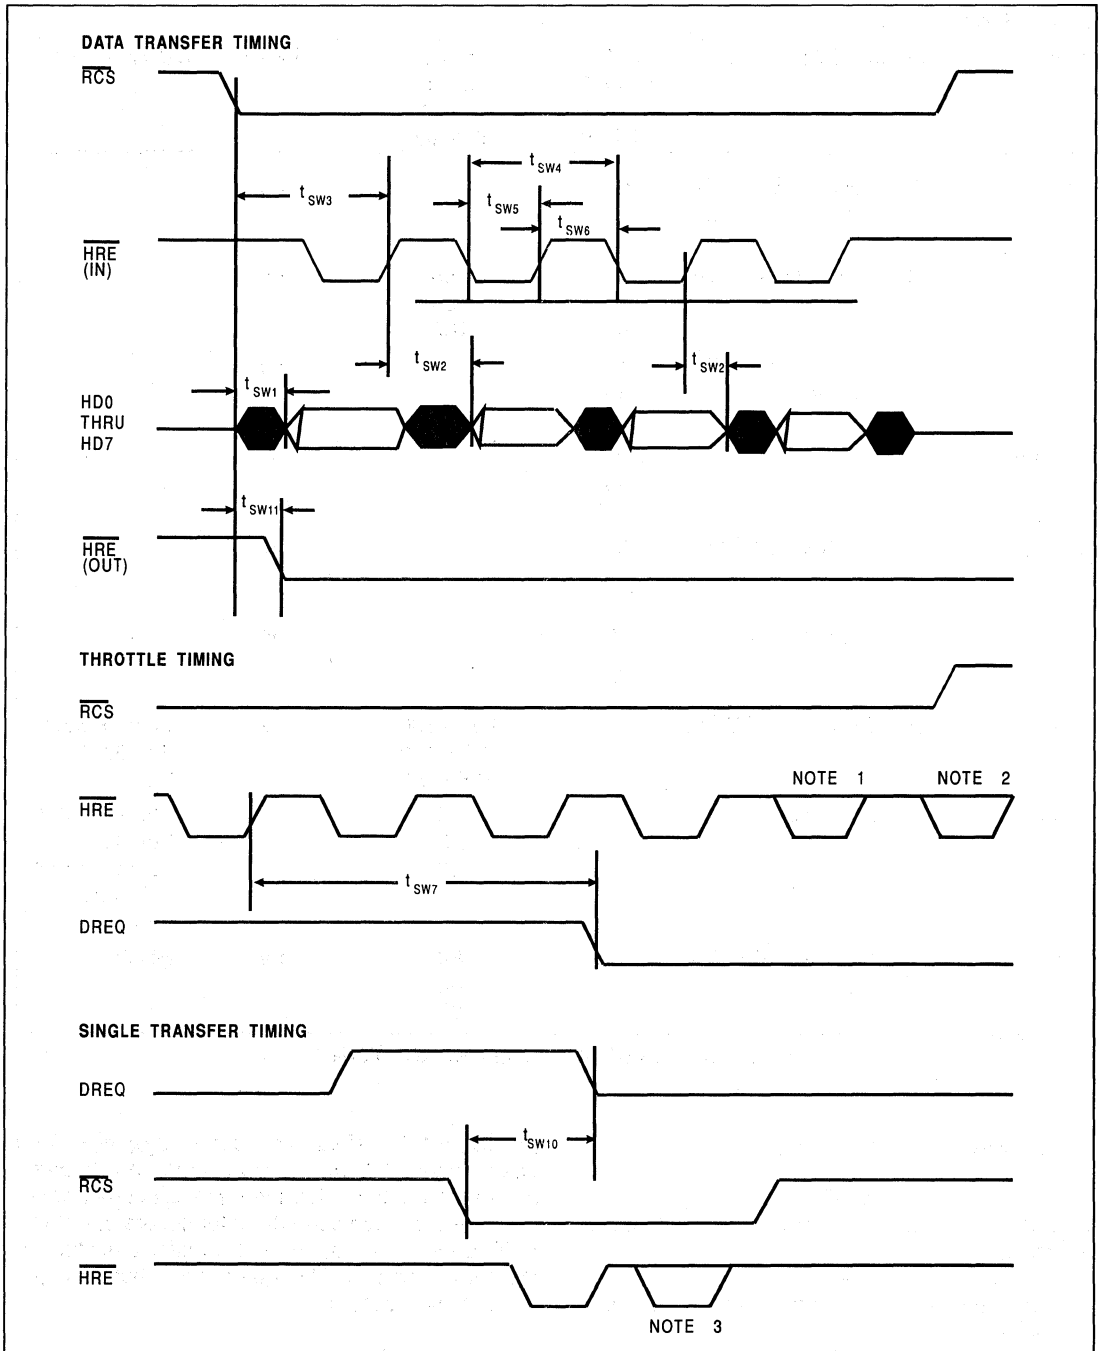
DATA TRANSFER TIMING

$\overline{RCS}$

$t_{SW3}$

$t_{SW4}$

$t_{SW5}$

$t_{SW6}$

$\overline{HRE}$ (IN)

$t_{SW2}$

$t_{SW2}$

$t_{SW1}$

HD0 THRU HD7

$t_{SW11}$

$\overline{HRE}$ (OUT)

THROTTLE TIMING

$\overline{RCS}$

NOTE 1

NOTE 2

$\overline{HRE}$

$t_{SW7}$

DREQ

SINGLE TRANSFER TIMING

DREQ

$t_{SW10}$

$\overline{RCS}$

$\overline{HRE}$

NOTE 3